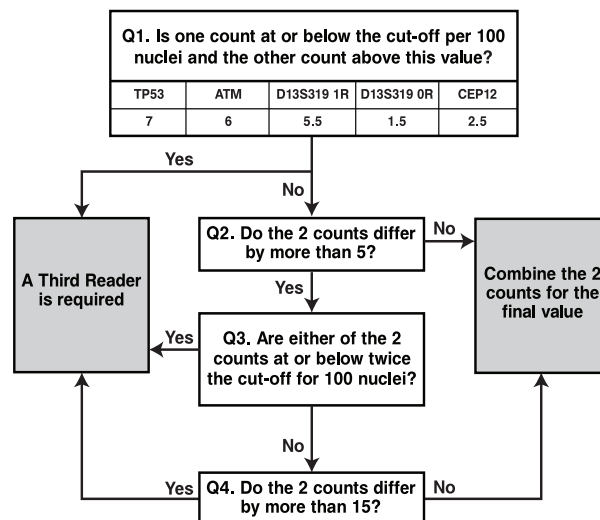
Q1. Is one count at or below the cut-off per 100 nuclei and the other count above this value?

| TP53 | ATM | D13S319 1R | D13S319 0R | CEP12 |
|---|---|---|---|---|
| 7 | 6 | 5.5 | 1.5 | 2.5 |

Yes

No

A Third Reader is required

Q2. Do the 2 counts differ by more than 5?

No

Combine the 2 counts for the final value

Yes

Yes

Q3. Are either of the 2 counts at or below twice the cut-off for 100 nuclei?

No

Yes

Q4. Do the 2 counts differ by more than 15?

No